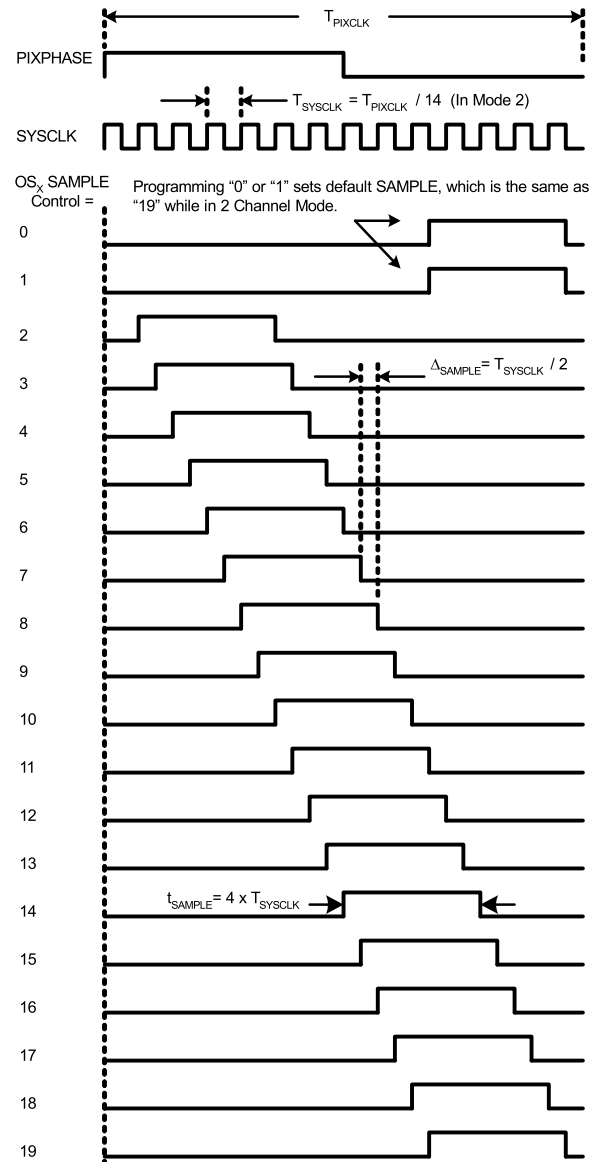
$T_{PIXCLK}$

PIXPHASE

$T_{SYSCLK} = T_{PIXCLK}$ / 14 (In Mode 2)

SYSCLK

$OS_X$ SAMPLE Control =

Programming “0” or “1” sets default SAMPLE, which is the same as “19” while in 2 Channel Mode.

0

1

2

3

$\Delta_{SAMPLE} = T_{SYSCLK}$ / 2

4

5

6

7

8

9

10

11

12

13

14

$t_{SAMPLE} = 4 \times T_{SYSCLK}$

15

16

17

18

19